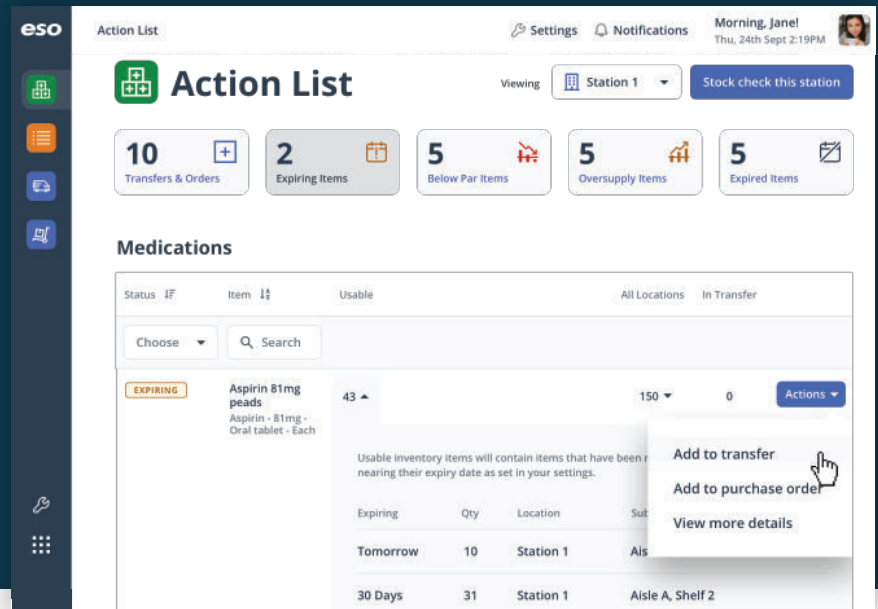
eso

Action List

Settings Notifications Morning, Jane! Thu, 24th Sept 2:19PM

Action List

Viewing Station 1 Stock check this station

10 Transfers & Orders

2 Expiring Items

5 Below Par Items

5 Oversupply Items

5 Expired Items

Medications

| Status | Item | Usable | All Locations | In Transfer |
|---|---|---|---|---|
| Choose | Search | | | |
| EXPIRING | Aspirin 81mg peads Aspirin - 81mg - Oral tablet - Each | 43 | 150 | 0 |

Actions

Usable inventory items will contain items that have been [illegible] nearing their expiry date as set in your settings.

Add to transfer

Add to purchase order

View more details

| Expiring | Qty | Location | Sub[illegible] |
|---|---|---|---|
| Tomorrow | 10 | Station 1 | Ais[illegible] |
| 30 Days | 31 | Station 1 | Aisle A, Shelf 2 |